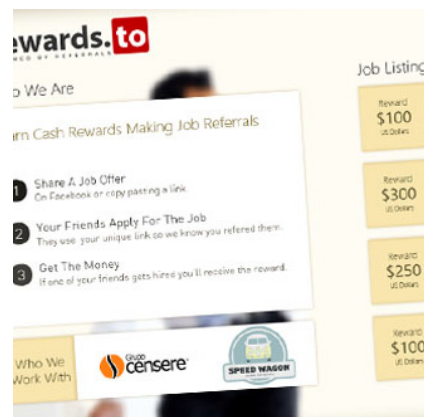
ewards.to
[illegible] BY REFERRALS

o We Are

rn Cash Rewards Making Job Referrals

1 Share A Job Offer
On Facebook or copy pasting a link.

2 Your Friends Apply For The Job
They use your unique link so we know you refered them.

3 Get The Money
If one of your friends gets hired you'll receive the reward.

Who We Work With

Grupo censere

SPEED WAGON

Job Listing

Reward
$100
US Dollars

Reward
$300
US Dollars

Reward
$250
US Dollars

Reward
$100
US Dollars